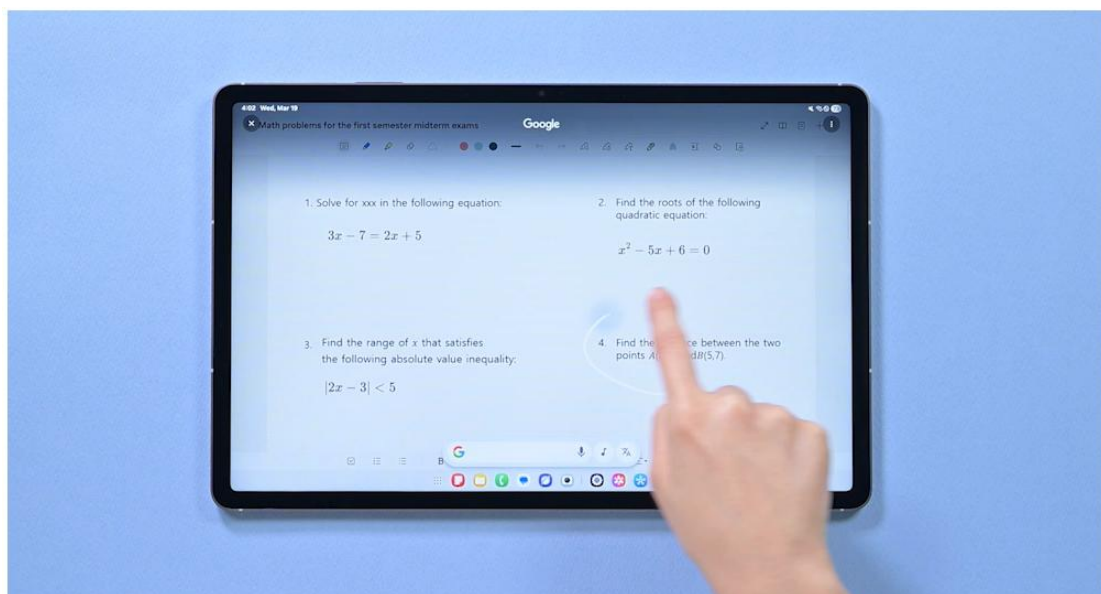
4:02 Wed, Mar 19

Math problems for the first semester midterm exams

Google

1. Solve for xxx in the following equation:

$3x - 7 = 2x + 5$

2. Find the roots of the following quadratic equation:

$x^2 - 5x + 6 = 0$

3. Find the range of $x$ that satisfies the following absolute value inequality:

$|2x - 3| < 5$

4. Find the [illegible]ce between the two points $A$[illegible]d$B(5,7)$.

G